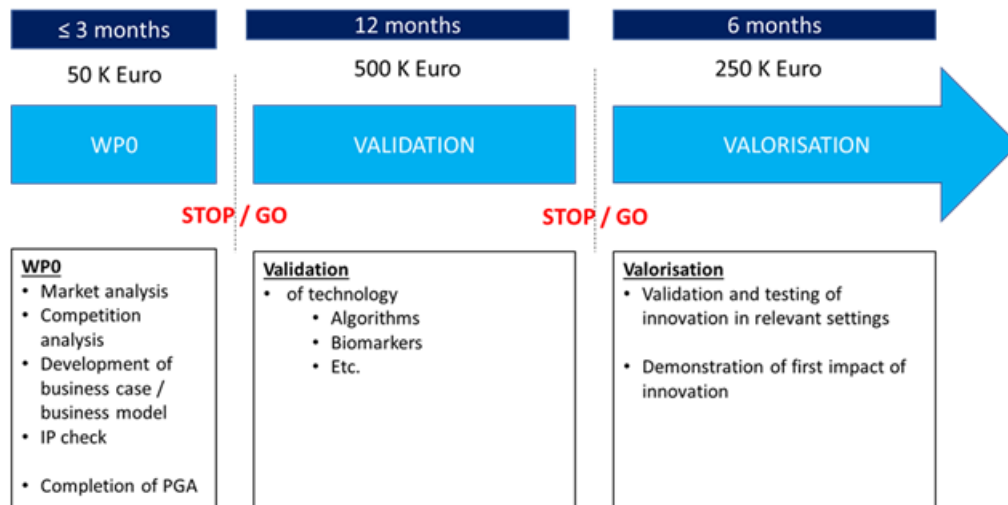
≤ 3 months

50 K Euro

WP0

12 months

500 K Euro

VALIDATION

6 months

250 K Euro

VALORISATION

STOP / GO

STOP / GO

WP0
• Market analysis
• Competition analysis
• Development of business case / business model
• IP check

• Completion of PGA

Validation
• of technology
  • Algorithms
  • Biomarkers
  • Etc.

Valorisation
• Validation and testing of innovation in relevant settings

• Demonstration of first impact of innovation